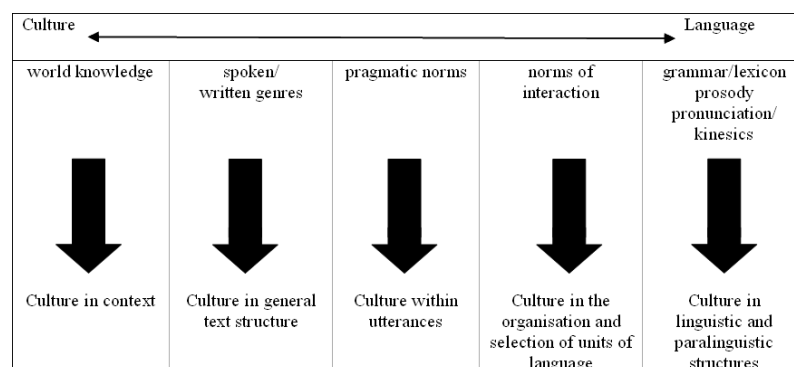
| Culture | | | | Language |
|---|---|---|---|---|
| world knowledge | spoken/ written genres | pragmatic norms | norms of interaction | grammar/lexicon prosody pronunciation/ kinesics |
| Culture in context | Culture in general text structure | Culture within utterances | Culture in the organisation and selection of units of language | Culture in linguistic and paralinguistic structures |